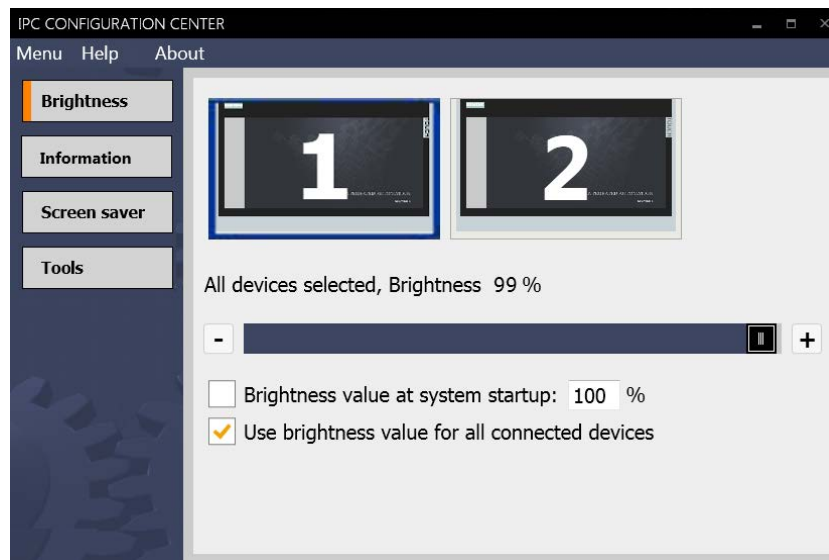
IPC CONFIGURATION CENTER

Menu Help About

Brightness

Information

Screen saver

Tools

1

2

All devices selected, Brightness 99 %

-

+

Brightness value at system startup: 100 %

Use brightness value for all connected devices